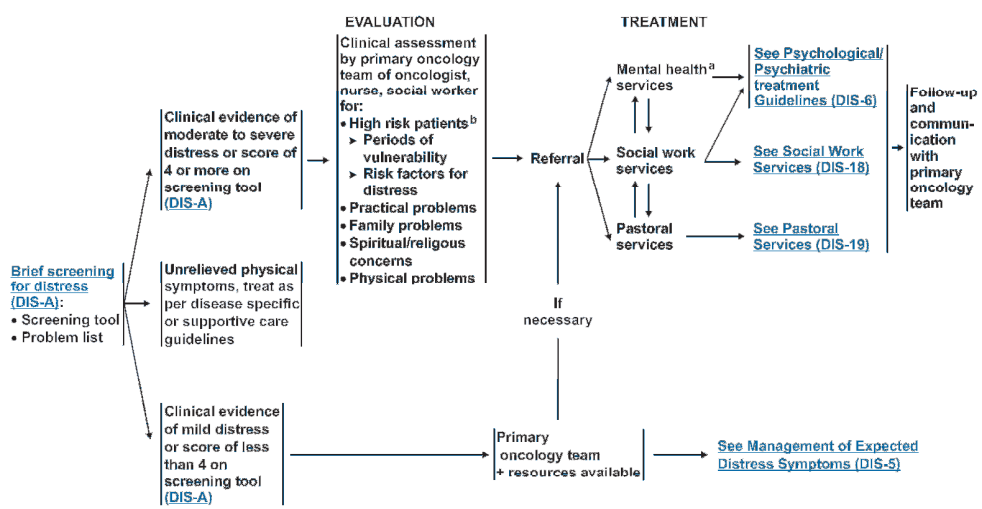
EVALUATION

TREATMENT

Brief screening for distress (DIS-A):
• Screening tool
• Problem list

Clinical evidence of moderate to severe distress or score of 4 or more on screening tool (DIS-A)

Unrelieved physical symptoms, treat as per disease specific or supportive care guidelines

Clinical evidence of mild distress or score of less than 4 on screening tool (DIS-A)

Clinical assessment by primary oncology team of oncologist, nurse, social worker for:
• High risk patients$^b$
➤ Periods of vulnerability
➤ Risk factors for distress
• Practical problems
• Family problems
• Spiritual/religous concerns
• Physical problems

Referral

If necessary

Primary oncology team + resources available

Mental health$^a$ services

Social work services

Pastoral services

See Psychological/ Psychiatric treatment Guidelines (DIS-6)

See Social Work Services (DIS-18)

See Pastoral Services (DIS-19)

Follow-up and communication with primary oncology team

See Management of Expected Distress Symptoms (DIS-5)